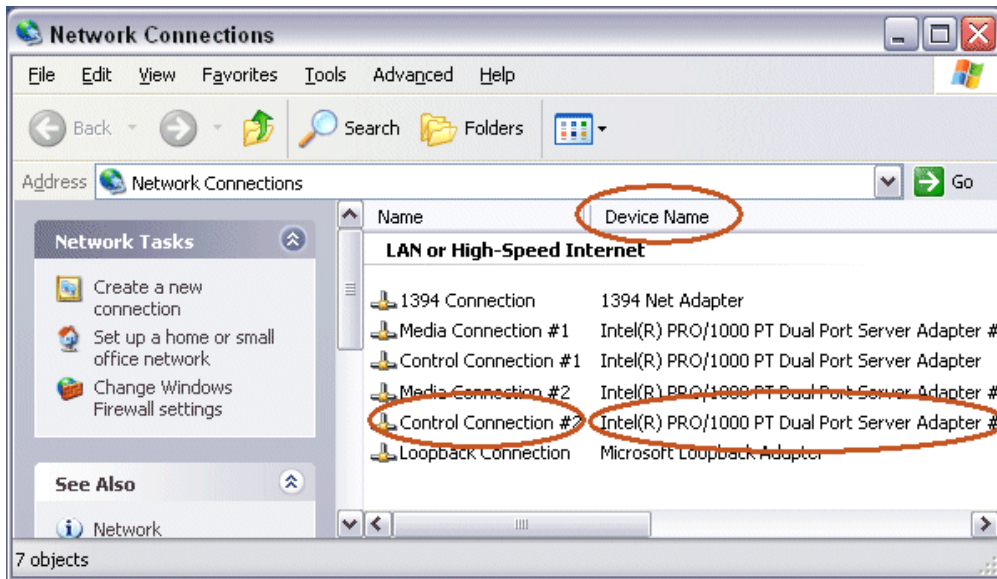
Network Connections

File Edit View Favorites Tools Advanced Help

Back Search Folders

Address Network Connections Go

Network Tasks

Create a new connection

Set up a home or small office network

Change Windows Firewall settings

See Also

Network

| Name | Device Name |
|---|---|
| LAN or High-Speed Internet | |
| 1394 Connection | 1394 Net Adapter |
| Media Connection #1 | Intel(R) PRO/1000 PT Dual Port Server Adapter # |
| Control Connection #1 | Intel(R) PRO/1000 PT Dual Port Server Adapter |
| Media Connection #2 | Intel(R) PRO/1000 PT Dual Port Server Adapter # |
| Control Connection #2 | Intel(R) PRO/1000 PT Dual Port Server Adapter # |
| Loopback Connection | Microsoft Loopback Adapter |

7 objects